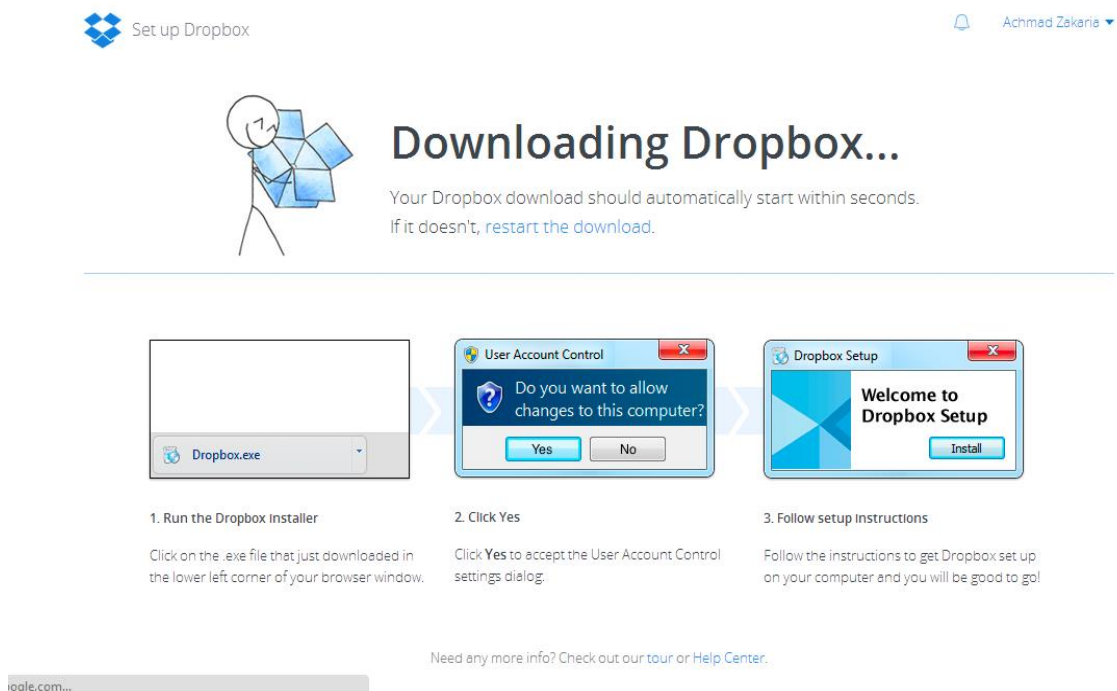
Set up Dropbox

Achmad Zakaria

Downloading Dropbox...

Your Dropbox download should automatically start within seconds. If it doesn't, restart the download.

Dropbox.exe

User Account Control

Do you want to allow changes to this computer?

Yes

No

Dropbox Setup

Welcome to Dropbox Setup

Install

1. Run the Dropbox installer

Click on the .exe file that just downloaded in the lower left corner of your browser window.

2. Click Yes

Click Yes to accept the User Account Control settings dialog.

3. Follow setup instructions

Follow the instructions to get Dropbox set up on your computer and you will be good to go!

Need any more info? Check out our tour or Help Center.

ogle.com...